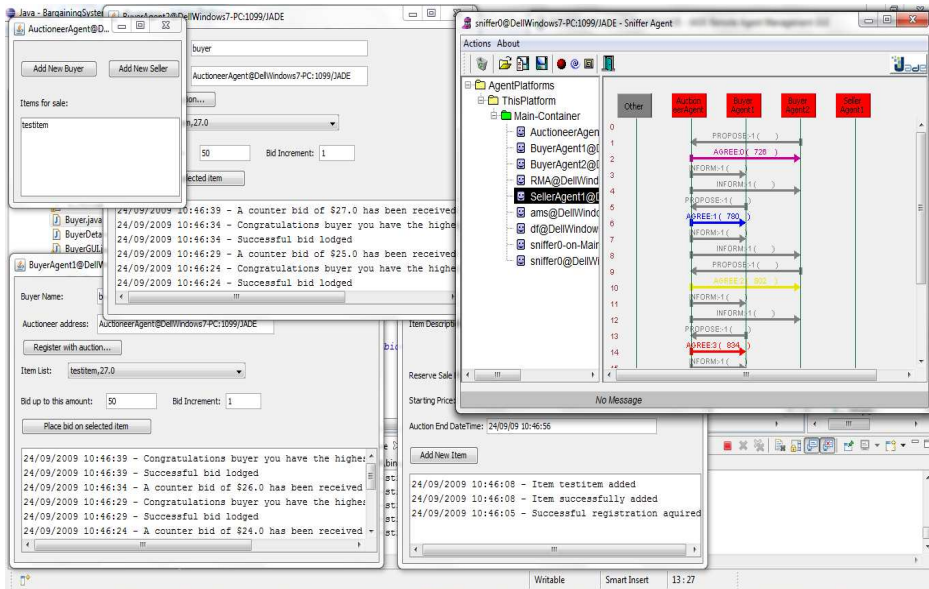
Java - BargainingSyste
AuctioneerAgent@D...
Add New Buyer
Add New Seller
Items for sale:
testitem
BuyerAgent2@DellWindows7-PC:1099/JADE
buyer
AuctioneerAgent@DellWindows7-PC:1099/JADE
ion...
m,27.0
50
Bid Increment: 1
lected item
24/09/2009 10:46:39 - A counter bid of $27.0 has been received
24/09/2009 10:46:34 - Congratulations buyer you have the highe
24/09/2009 10:46:34 - Successful bid lodged
24/09/2009 10:46:29 - A counter bid of $25.0 has been received
24/09/2009 10:46:24 - Congratulations buyer you have the highe
24/09/2009 10:46:24 - Successful bid lodged
Buyer.java
BuyerDeta
BuyerGUI.j
BuyerAgent1@DellW
Buyer Name:
Auctioneer address: AuctioneerAgent@DellWindows7-PC:1099/JADE
Register with auction...
Item List: testitem,27.0
Bid up to this amount: 50
Bid Increment: 1
Place bid on selected item
24/09/2009 10:46:39 - Congratulations buyer you have the highe
24/09/2009 10:46:39 - Successful bid lodged
24/09/2009 10:46:34 - A counter bid of $26.0 has been received
24/09/2009 10:46:29 - Congratulations buyer you have the highe
24/09/2009 10:46:29 - Successful bid lodged
24/09/2009 10:46:24 - A counter bid of $24.0 has been received
sniffer0@DellWindows7-PC:1099/JADE - Sniffer Agent
Actions About
AgentPlatforms
ThisPlatform
Main-Container
AuctioneerAgen
BuyerAgent1@D
BuyerAgent2@D
RMA@DellWind
SellerAgent1@D
ams@DellWindo
df@DellWindow
sniffer0-on-Main
sniffer0@DellWi
Other
AuctioneerAgent
BuyerAgent1
BuyerAgent2
SellerAgent1
0 PROPOSE:-1 ( )
1
2 AGREE:0 ( 728 )
3 INFORM:-1 ( )
4 INFORM:-1 ( )
5 PROPOSE:-1 ( )
6 AGREE:1 ( 780 )
7 INFORM:-1 ( )
8 INFORM:-1 ( )
9 PROPOSE:-1 ( )
10 AGREE:2 ( 802 )
11 INFORM:-1 ( )
12 INFORM:-1 ( )
13 PROPOSE:-1 ( )
14 AGREE:3 ( 834 )
INFORM:-1 ( )
No Message
Item Descrip
Reserve Sale
Starting Price
Auction End DateTime: 24/09/09 10:46:56
Add New Item
24/09/2009 10:46:08 - Item testitem added
24/09/2009 10:46:08 - Item successfully added
24/09/2009 10:46:05 - Successful registration aquired
Writable
Smart Insert
13 : 27